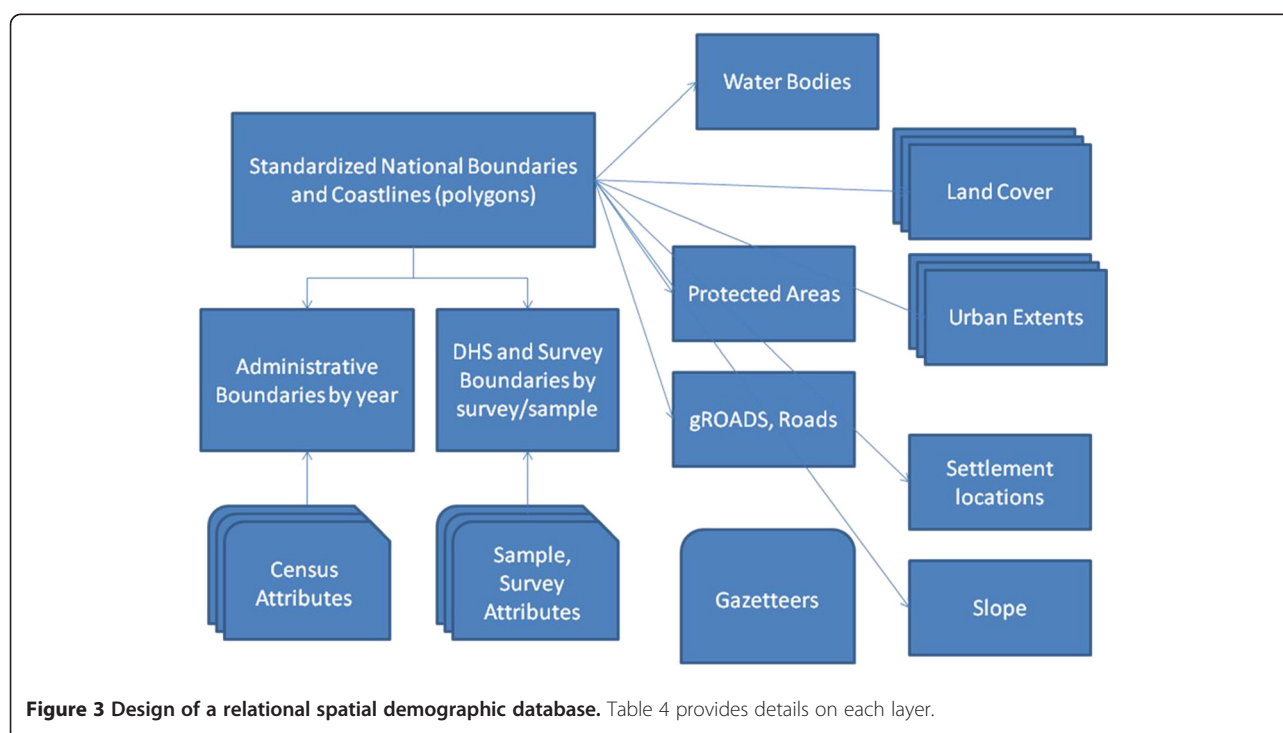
Water Bodies

Standardized National Boundaries and Coastlines (polygons)

Land Cover

Protected Areas

Urban Extents

Administrative Boundaries by year

DHS and Survey Boundaries by survey/sample

gROADS, Roads

Settlement locations

Census Attributes

Sample, Survey Attributes

Gazetteers

Slope

**Figure 3 Design of a relational spatial demographic database.** Table 4 provides details on each layer.